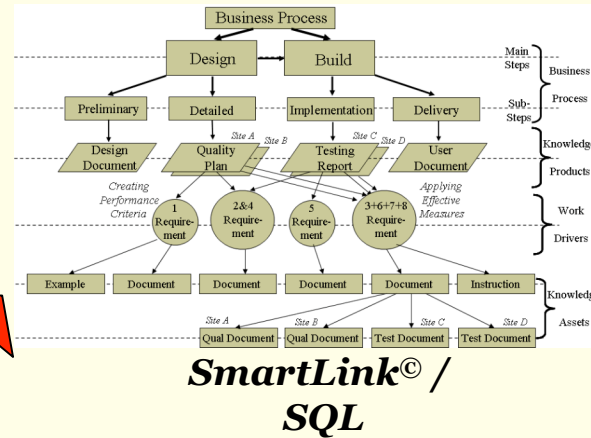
Business Process

Design

Build

Main Steps

Business Process

Preliminary

Detailed

Implementation

Delivery

Sub-Steps

Site A

Site B

Site C

Site D

Design Document

Quality Plan

Testing Report

User Document

Knowledge Products

Creating Performance Criteria

Applying Effective Measures

1 Requirement

2&4 Requirement

5 Requirement

3+6+7+8 Requirement

Work Drivers

Example

Document

Document

Document

Document

Instruction

Knowledge Assets

Site A

Site B

Site C

Site D

Qual Document

Qual Document

Test Document

Test Document

SmartLink© / SQL